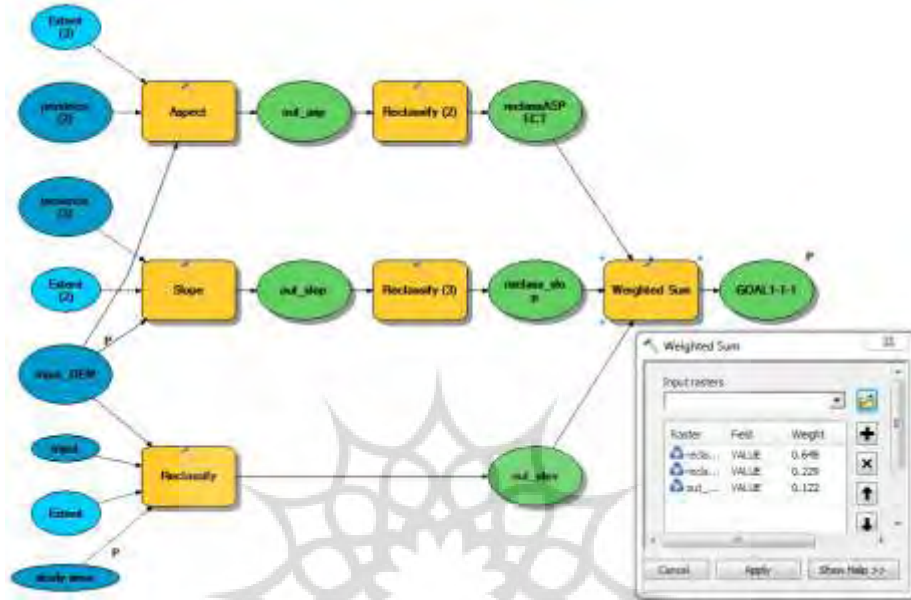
Extent (3)

province (2)

Aspect

out_asp

Reclassify (2)

reclassASPECT

province (3)

Extent (2)

Slope

out_slop

Reclassify (3)

reclass_slop

Weighted Sum

GOAL1-1-1

P

P

input_DEM

input

Reclassify

out_elev

Extent

study area

P

Weighted Sum

Input rasters

| Raster | Field | Weight |
|---|---|---|
| recla... | VALUE | 0.648 |
| recla... | VALUE | 0.229 |
| out_... | VALUE | 0.122 |

Cancel

Apply

Show Help >>